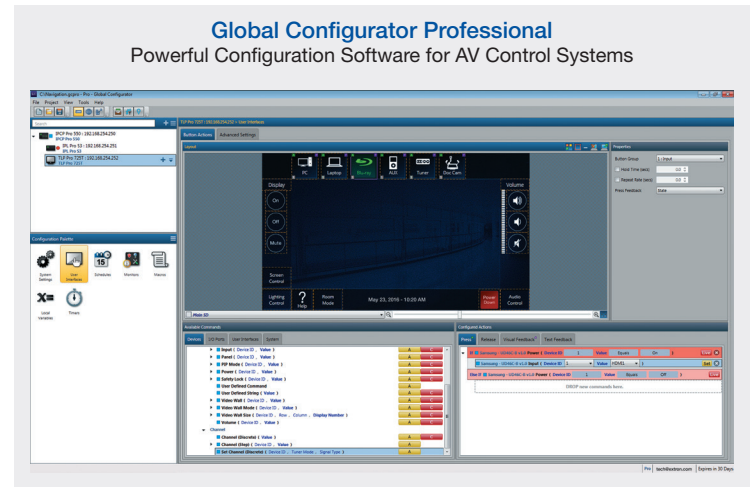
Global Configurator Professional
Powerful Configuration Software for AV Control Systems

C:\Navigation.gcpro - Pro - Global Configurator
File Project View Tools Help

IPCP Pro 550 : 192.168.254.250
IPCP Pro 550
IPL Pro S3 : 192.168.254.251
IPL Pro S3
TLP Pro 725T : 192.168.254.252
TLP Pro 725T

Configuration Palette
System Settings
User Interfaces
Schedules
Monitors
Macros
Local Variables
Timers

TLP Pro 725T : 192.168.254.252 > User Interfaces
Button Actions
Advanced Settings
Layout

PC
Laptop
Blu-ray
AUX
Tuner
Doc Cam
Display
On
Off
Mute
Volume
Screen Control
Lighting Control
Help
Room Mode
May 23, 2016 • 10:20 AM
Power Down
Audio Control

Main 3D

Properties
Button Group
1: Input
Hold Time (secs)
Repeat Rate (secs)
Press Feedback
State

Available Commands
Devices
I/O Ports
User Interfaces
System
Input ( Device ID , Value )
Panel ( Device ID , Value )
PIP Mode ( Device ID , Value )
Power ( Device ID , Value )
Safety Lock ( Device ID , Value )
User Defined Command
User Defined String ( Value )
Video Wall ( Device ID , Value )
Video Wall Mode ( Device ID , Value )
Video Wall Size ( Device ID , Row , Column , Display Number )
Volume ( Device ID , Value )
Channel
Channel (Discrete) ( Value )
Channel (Step) ( Device ID , Value )
Set Channel (Discrete) ( Device ID , Tuner Mode , Signal Type )

Configured Actions
Press
Release
Visual Feedback
Text Feedback
If Samsung - UD46C-B v1.0 Power ( Device ID 1 Value Equals On )
Samsung - UD46C-B v1.0 Input ( Device ID 1 Value HDMI 1 )
Else If Samsung - UD46C-B v1.0 Power ( Device ID 1 Value Equals Off )
DROP more commands here.

Pro | tech@extron.com | Expires in 30 Days